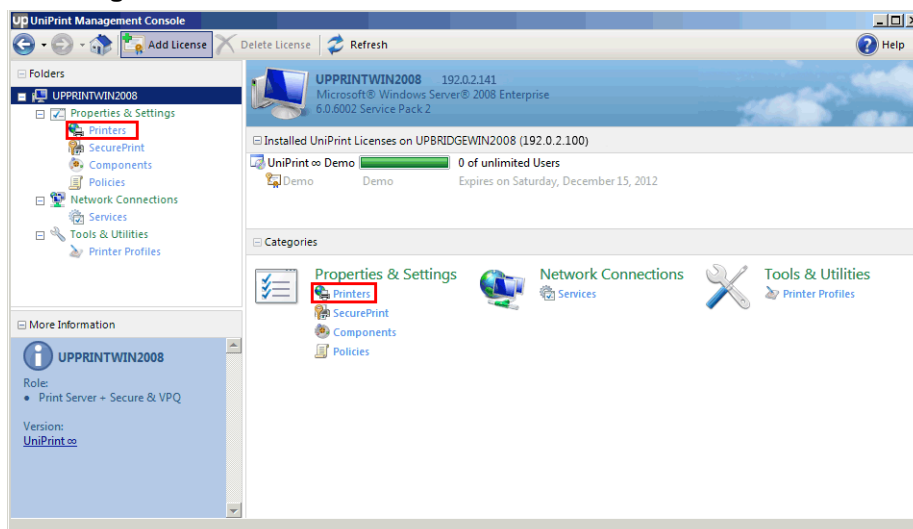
UniPrint Management Console

Add License
Delete License
Refresh
Help

Folders
UPPRINTWIN2008
Properties & Settings
Printers
SecurePrint
Components
Policies
Network Connections
Services
Tools & Utilities
Printer Profiles

More Information
UPPRINTWIN2008
Role:
• Print Server + Secure & VPQ

Version:
UniPrint ∞

UPPRINTWIN2008 192.0.2.141
Microsoft® Windows Server® 2008 Enterprise
6.0.6002 Service Pack 2

Installed UniPrint Licenses on UPBRIDGEWIN2008 (192.0.2.100)
UniPrint ∞ Demo 0 of unlimited Users
Demo Demo Expires on Saturday, December 15, 2012

Categories
Properties & Settings
Printers
SecurePrint
Components
Policies
Network Connections
Services
Tools & Utilities
Printer Profiles